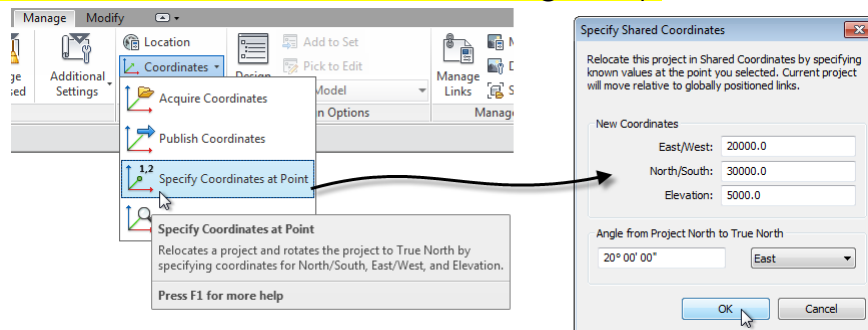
Manage Modify

ge
sed

Additional Settings

Location

Coordinates

Acquire Coordinates

Publish Coordinates

1,2

Specify Coordinates at Point

Design

Add to Set

Pick to Edit

Model

n Options

Manage Links

Manag

Specify Coordinates at Point

Relocates a project and rotates the project to True North by specifying coordinates for North/South, East/West, and Elevation.

Press F1 for more help

Specify Shared Coordinates

Relocate this project in Shared Coordinates by specifying known values at the point you selected. Current project will move relative to globally positioned links.

New Coordinates

East/West: 20000.0

North/South: 30000.0

Elevation: 5000.0

Angle from Project North to True North

20° 00' 00"

East

OK

Cancel